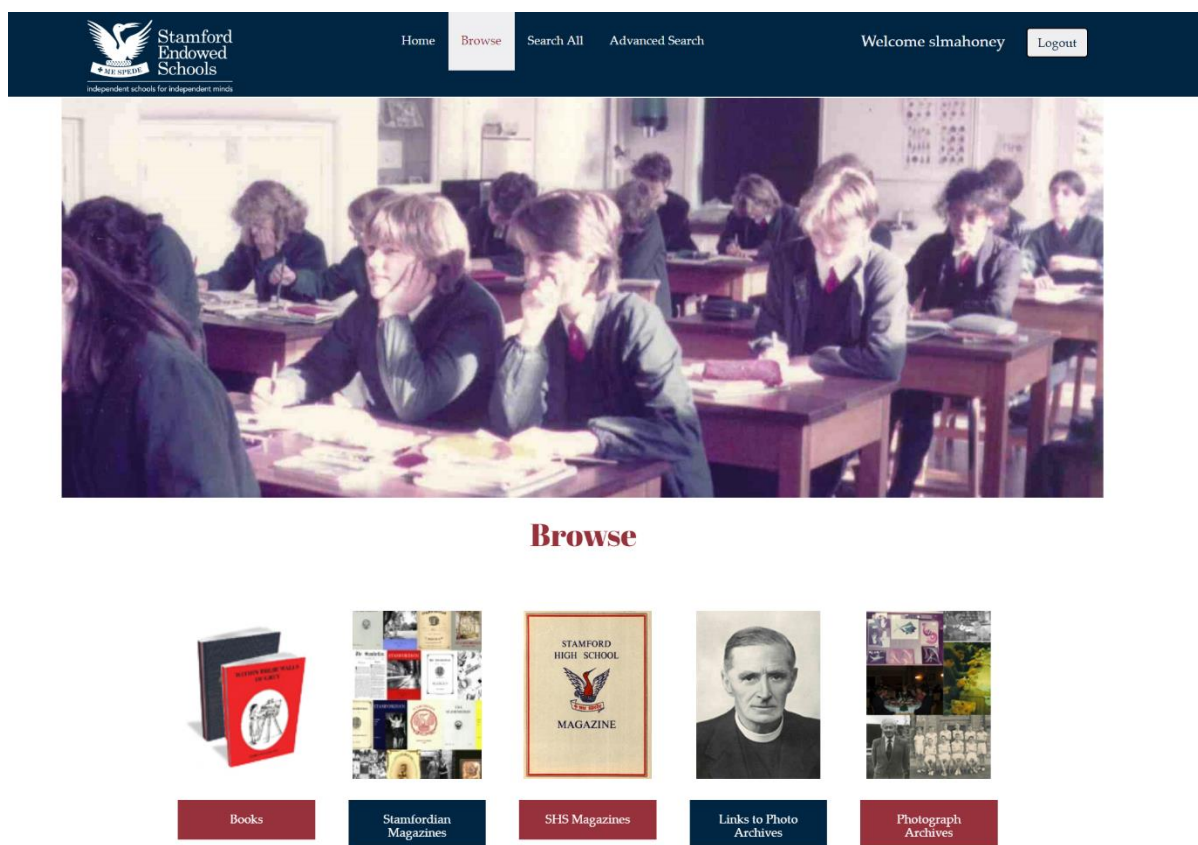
ME SPEDE Stamford Endowed Schools
independent schools for independent minds

Home Browse Search All Advanced Search

Welcome slmahoney Logout

Browse

STAMFORD HIGH SCHOOL
ME SPEDE
MAGAZINE

Books

Stamfordian Magazines

SHS Magazines

Links to Photo Archives

Photograph Archives